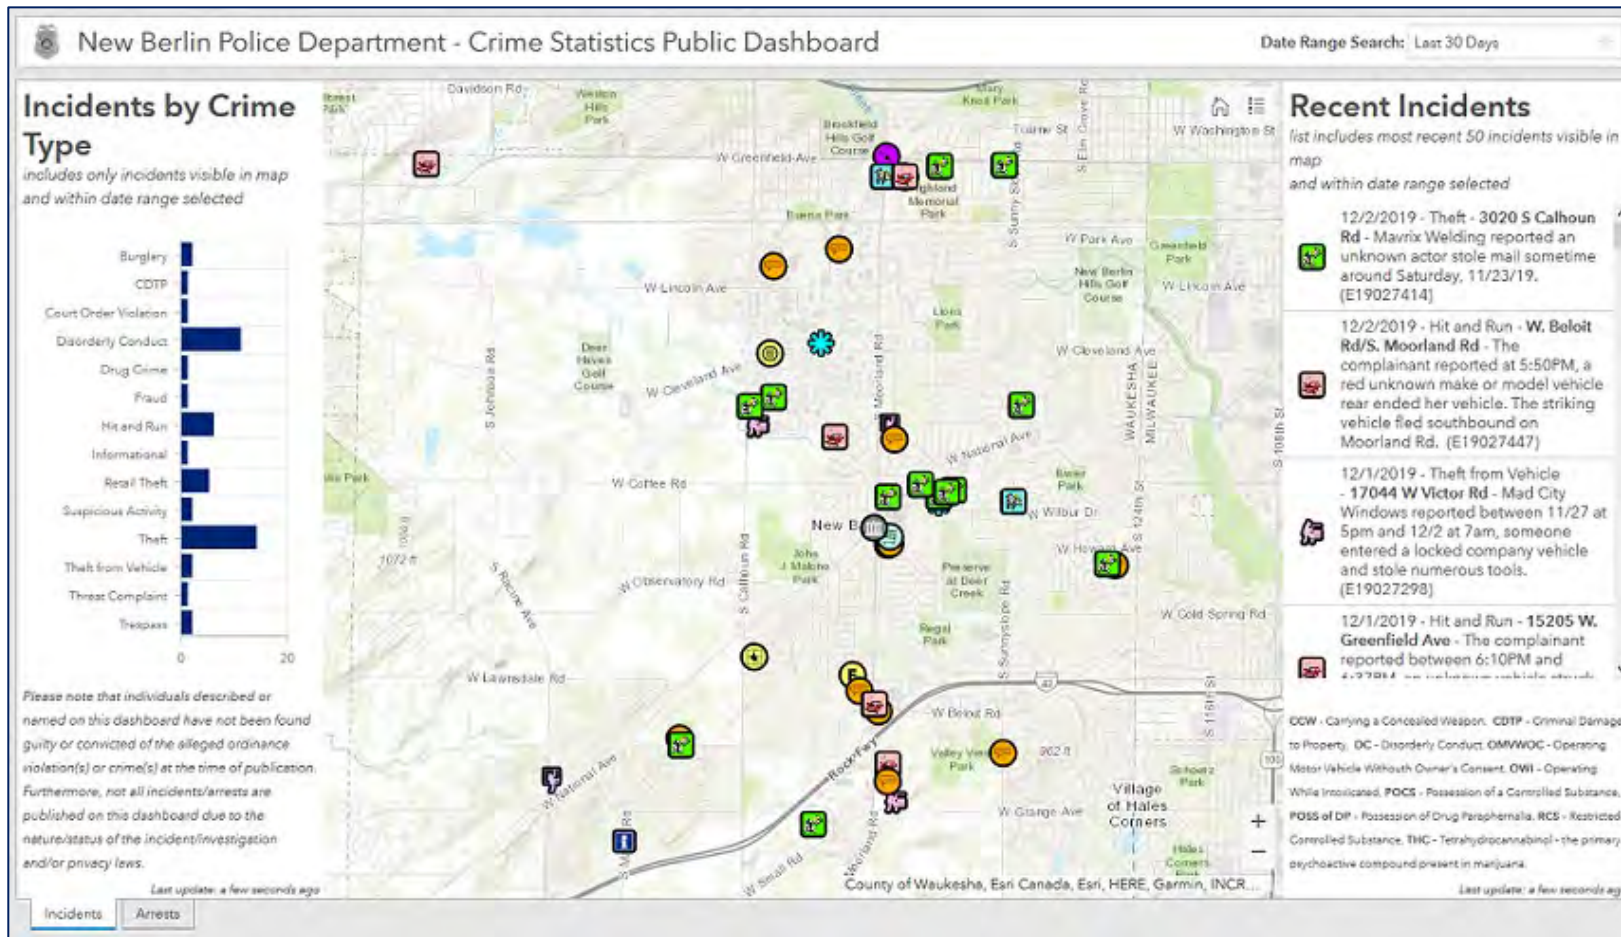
New Berlin Police Department - Crime Statistics Public Dashboard

Date Range Search: Last 30 Days

Incidents by Crime Type

includes only incidents visible in map and within date range selected

Burglary
CDTP
Court Order Violation
Disorderly Conduct
Drug Crime
Fraud
Hit and Run
Informational
Retail Theft
Suspicious Activity
Theft
Theft from Vehicle
Threat Complaint
Trespass

0 20

Please note that individuals described or named on this dashboard have not been found guilty or convicted of the alleged ordinance violation(s) or crime(s) at the time of publication. Furthermore, not all incidents/arrests are published on this dashboard due to the nature/status of the incident/investigation and/or privacy laws.

Last update: a few seconds ago

Incidents Arrests

Davidson Rd
Weston Hills Park
Brookfield Hills Golf Course
W Greenfield Ave
Highland Memorial Park
Tonne St
W Washington St
Buena Park
W Park Ave
Greenfield Park
New Berlin Hills Golf Course
W Lincoln Ave
W Lincoln Ave
Lions Park
Deer Haven Golf Course
W Cleveland Ave
W Cleveland Ave
S Johnson Rd
S Moorland Rd
WAUKESHA
MILWAUKEE
W National Ave
W Coffee Rd
Beyer Park
W Wilbur Dr
New B
John J Malone Park
Preserve at Deer Creek
W Howard Ave
1072 ft
S Racine Ave
W Observatory Rd
S Calhoun Rd
S Sunnyslope Rd
S 124th St
S 108th St
W Cold Spring Rd
Regal Park
W Lawnsdale Rd
W Beloit Rd
Valley View Park
902 ft
S 116th St
Schmitz Park
W National Ave
Rock Fwy
Village of Hales Corners
W Grange Ave
Hales Corners
W Small Rd
Moorland Rd
County of Waukesha, Esri Canada, Esri, HERE, Garmin, INCR...

Recent Incidents

list includes most recent 50 incidents visible in map and within date range selected

12/2/2019 - Theft - 3020 S Calhoun Rd - Mavrix Welding reported an unknown actor stole mail sometime around Saturday, 11/23/19. (E19027414)

12/2/2019 - Hit and Run - W. Beloit Rd/S. Moorland Rd - The complainant reported at 5:50PM, a red unknown make or model vehicle rear ended her vehicle. The striking vehicle fled southbound on Moorland Rd. (E19027447)

12/1/2019 - Theft from Vehicle - 17044 W Victor Rd - Mad City Windows reported between 11/27 at 5pm and 12/2 at 7am, someone entered a locked company vehicle and stole numerous tools. (E19027298)

12/1/2019 - Hit and Run - 15205 W. Greenfield Ave - The complainant reported between 6:10PM and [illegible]

CCW - Carrying a Concealed Weapon. CDTP - Criminal Damage to Property. DC - Disorderly Conduct. OMVWOC - Operating Motor Vehicle Without Owner's Consent. OWI - Operating While Intoxicated. POCS - Possession of a Controlled Substance. POSS of DP - Possession of Drug Paraphernalia. RCS - Restricted Controlled Substance. THC - Tetrahydrocannabinol - the primary psychoactive compound present in marijuana.

Last update: a few seconds ago